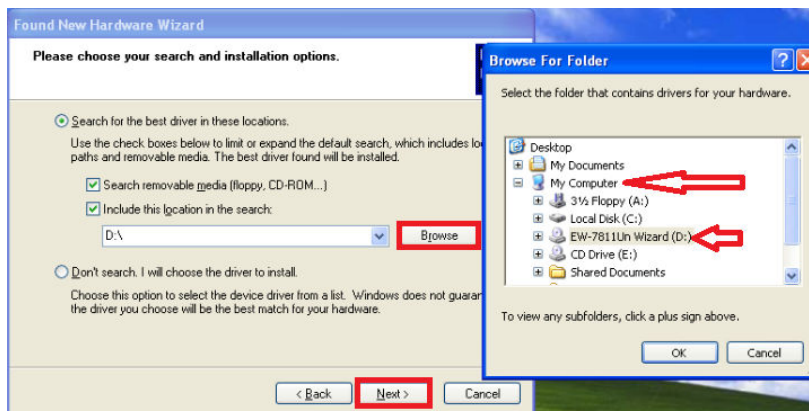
Found New Hardware Wizard

Please choose your search and installation options.

Search for the best driver in these locations.

Use the check boxes below to limit or expand the default search, which includes lo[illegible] paths and removable media. The best driver found will be installed.

Search removable media (floppy, CD-ROM...)

Include this location in the search:

D:\

Browse

Don't search. I will choose the driver to install.

Choose this option to select the device driver from a list. Windows does not guaran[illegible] the driver you choose will be the best match for your hardware.

< Back

Next >

Cancel

Browse For Folder

Select the folder that contains drivers for your hardware.

Desktop

My Documents

My Computer

3½ Floppy (A:)

Local Disk (C:)

EW-7811Un Wizard (D:)

CD Drive (E:)

Shared Documents

To view any subfolders, click a plus sign above.

OK

Cancel